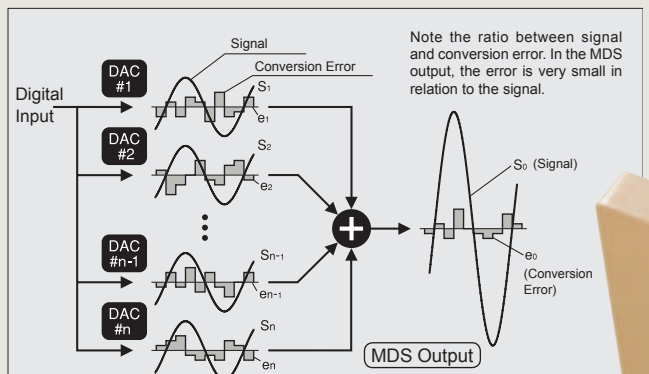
Note the ratio between signal and conversion error. In the MDS output, the error is very small in relation to the signal.

Digital Input

DAC #1

Signal

Conversion Error

$S_1$

$e_1$

DAC #2

$S_2$

$e_2$

DAC #n-1

$S_{n-1}$

$e_{n-1}$

DAC #n

$S_n$

$e_n$

$S_0$ (Signal)

$e_0$ (Conversion Error)

MDS Output